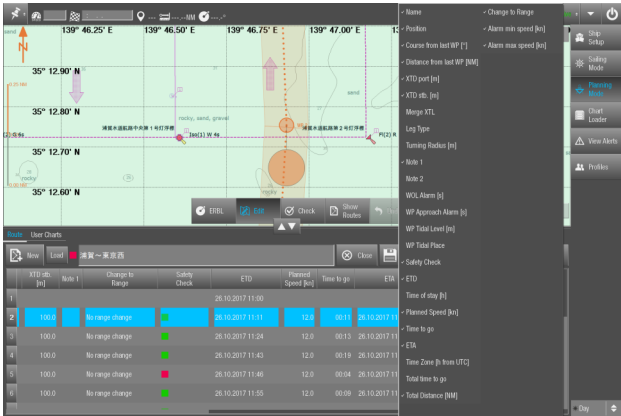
139° 46.25' E
139° 46.50' E
139° 46.75' E
139° 47.00' E
35° 12.90' N
35° 12.80' N
35° 12.70' N
35° 12.60' N
sand
rocky, sand, gravel
浦賀水道航路中央第１号灯浮標
浦賀水道航路東第２号灯浮標
rocky
sand
ERBL
PIW
Check
Show Routes
Route
User Charts
New
Load
浦賀～東京西
Close

| | XTD stb. [m] | Note 1 | Change to Range | Safety Check | ETD | Planned Speed [kn] | Time to go | ETA |
|---|---|---|---|---|---|---|---|---|
| 1 | | | | | 26.10.2017 11:00 | | | |
| 2 | 100.0 | | No range change | | 26.10.2017 11:11 | 12.0 | 00:11 | 26.10.2017 |
| 3 | 100.0 | | No range change | | 26.10.2017 11:24 | 12.0 | 00:13 | 26.10.2017 |
| 4 | 100.0 | | No range change | | 26.10.2017 11:43 | 12.0 | 00:19 | 26.10.2017 |
| 5 | 100.0 | | No range change | | 26.10.2017 11:46 | 12.0 | 00:04 | 26.10.2017 |
| 6 | 100.0 | | No range change | | 26.10.2017 11:55 | 12.0 | 00:09 | 26.10.2017 |

✓ Name
✓ Position
✓ Course from last WP [°]
✓ Distance from last WP [NM]
✓ XTD port [m]
✓ XTD stb. [m]
Merge XTL
Leg Type
Turning Radius [m]
✓ Note 1
Note 2
WOL Alarm [s]
WP Approach Alarm [s]
WP Tidal Level [m]
WP Tidal Place
✓ Safety Check
✓ ETD
Time of stay [h]
Planned Speed [kn]
✓ Time to go
✓ ETA
Time Zone [h from UTC]
Total time to go
✓ Total Distance [NM]
✓ Change to Range
✓ Alarm min speed [kn]
✓ Alarm max speed [kn]
Ship Setup
Sailing Mode
Planning Mode
Chart Loader
View Alerts
Profiles
Day